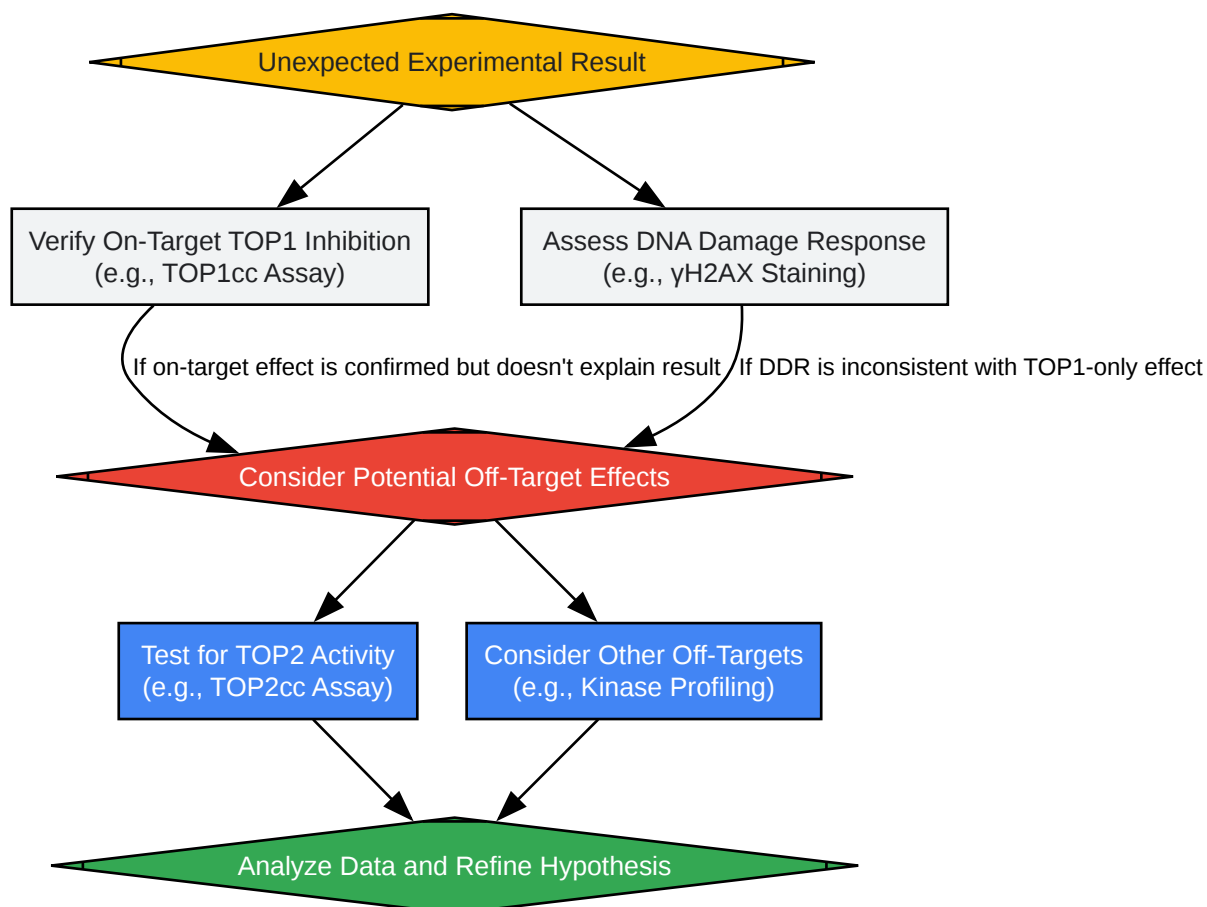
Unexpected Experimental Result

Verify On-Target TOP1 Inhibition
(e.g., TOP1cc Assay)

Assess DNA Damage Response
(e.g., γH2AX Staining)

If on-target effect is confirmed but doesn't explain result

If DDR is inconsistent with TOP1-only effect

Consider Potential Off-Target Effects

Test for TOP2 Activity
(e.g., TOP2cc Assay)

Consider Other Off-Targets
(e.g., Kinase Profiling)

Analyze Data and Refine Hypothesis